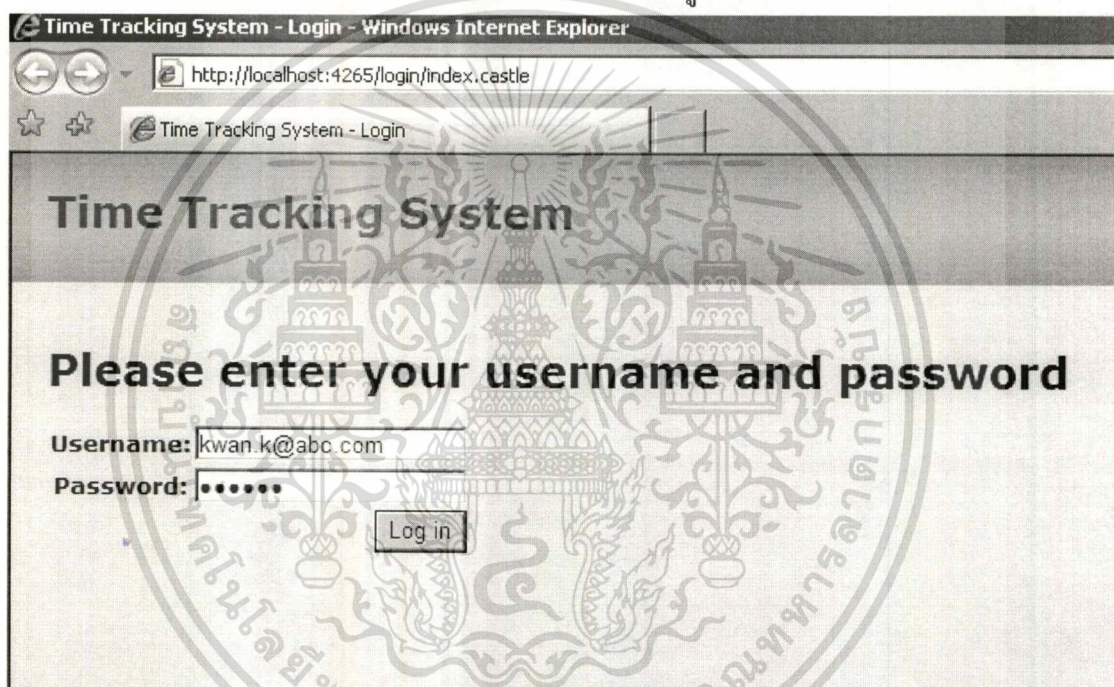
Time Tracking System - Login - Windows Internet Explorer

http://localhost:4265/login/index.castle

Time Tracking System - Login

Time Tracking System

Please enter your username and password

Username: kwan.k@abc.com

Password: ••••••

Log in